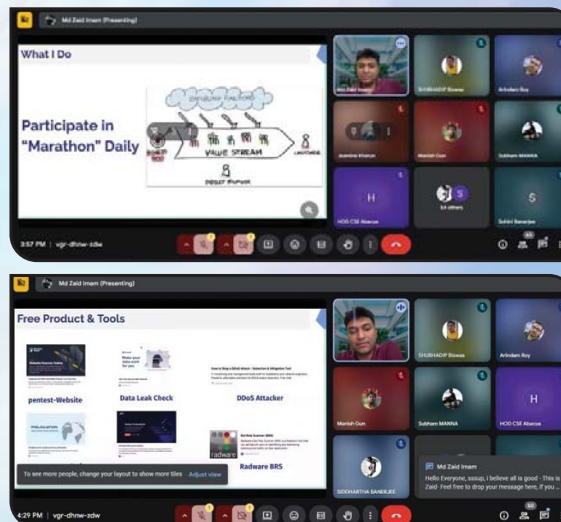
Md Zaid Imam (Presenting)

What I Do

Participate in "Marathon" Daily

VALUE STREAM

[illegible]

Md Zaid Imam

SHUBHADIP Biswas

Arindam Roy

Jeanine Khatun

Manish Oun

Subham MANNA

H

HOD CSE Abacus

14 others

S

Sohini Banerjee

3:57 PM | vgr-dhnw-zdw

Md Zaid Imam (Presenting)

Free Product & Tools

pentest-Website

Data Leak Check

DDoS Attacker

radware

Radware BRS

SHUBHADIP Biswas

Arindam Roy

Manish Oun

Subham MANNA

H

HOD CSE Abacus

SIDDHARTHA BANERJEE

To see more people, change your layout to show more tiles   Adjust view

Md Zaid Imam
Hello Everyone, sssup, i believe all is good - This is Zaid- Feel free to drop your message here, if you ...

4:29 PM | vgr-dhnw-zdw